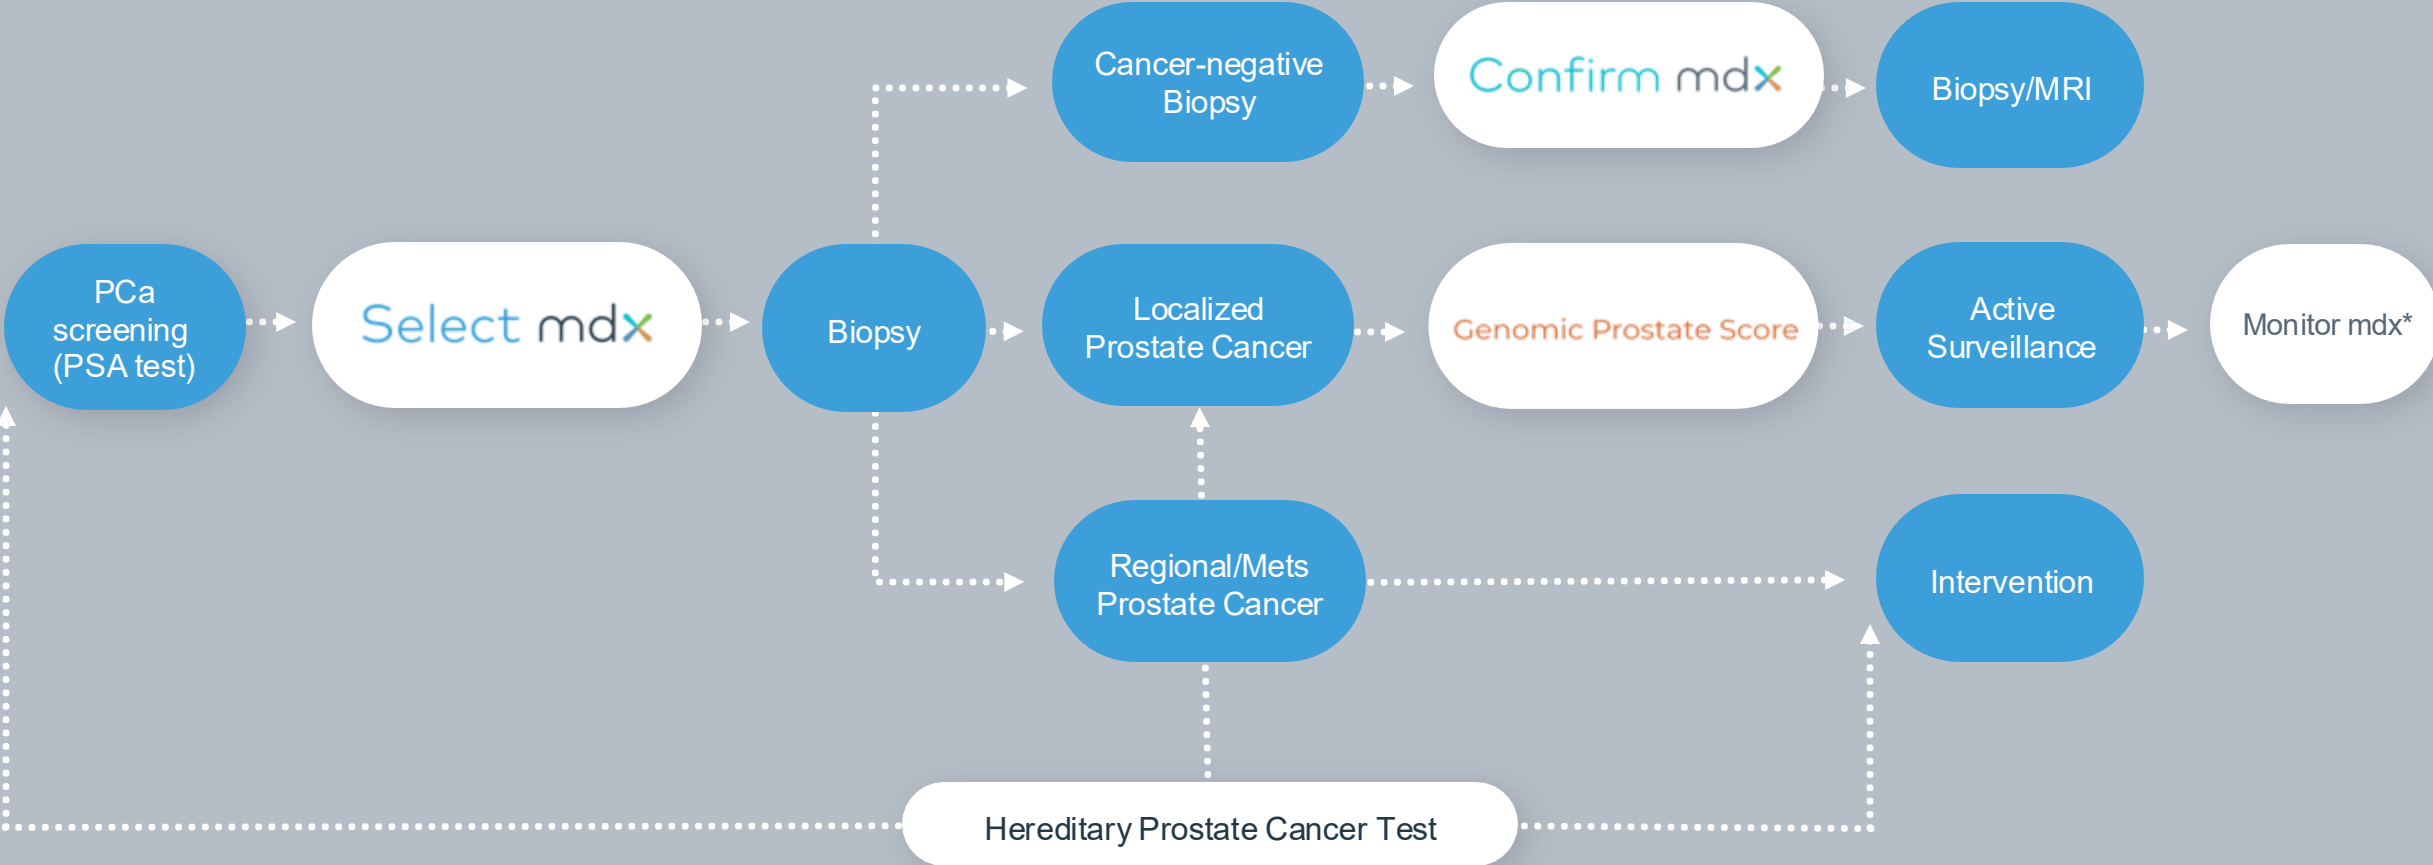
Cancer-negative Biopsy

Confirm mdx

Biopsy/MRI

PCa screening (PSA test)

Select mdx

Biopsy

Localized Prostate Cancer

Genomic Prostate Score

Active Surveillance

Monitor mdx*

Regional/Mets Prostate Cancer

Intervention

Hereditary Prostate Cancer Test